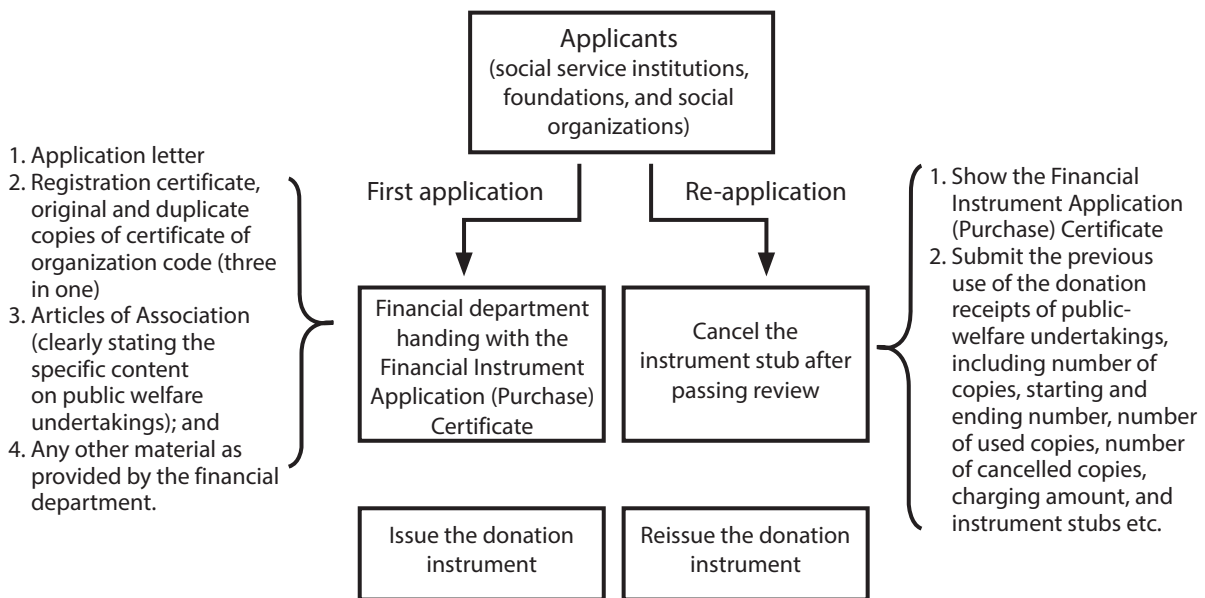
Applicants
(social service institutions, foundations, and social organizations)

1. Application letter
2. Registration certificate, original and duplicate copies of certificate of organization code (three in one)
3. Articles of Association (clearly stating the specific content on public welfare undertakings); and
4. Any other material as provided by the financial department.

First application

Re-application

1. Show the Financial Instrument Application (Purchase) Certificate
2. Submit the previous use of the donation receipts of public-welfare undertakings, including number of copies, starting and ending number, number of used copies, number of cancelled copies, charging amount, and instrument stubs etc.

Financial department handing with the Financial Instrument Application (Purchase) Certificate

Cancel the instrument stub after passing review

Issue the donation instrument

Reissue the donation instrument